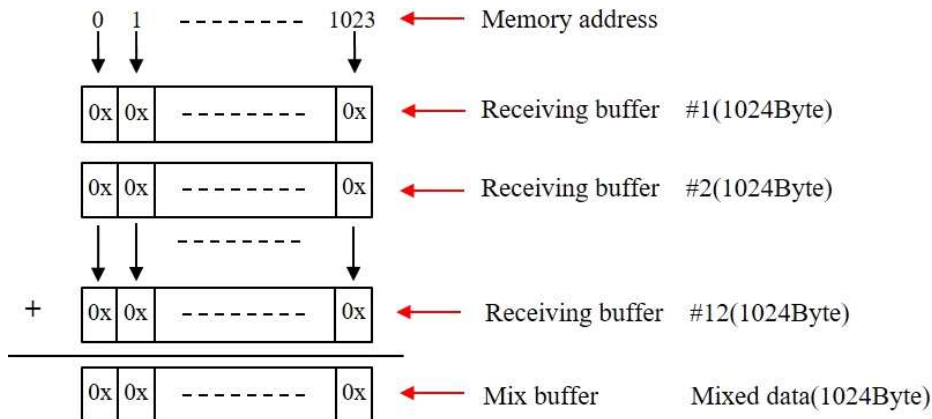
0 1 -------- 1023

Memory address

0x 0x -------- 0x

Receiving buffer #1(1024Byte)

0x 0x -------- 0x

Receiving buffer #2(1024Byte)

--------

+ 0x 0x -------- 0x

Receiving buffer #12(1024Byte)

0x 0x -------- 0x

Mix buffer Mixed data(1024Byte)